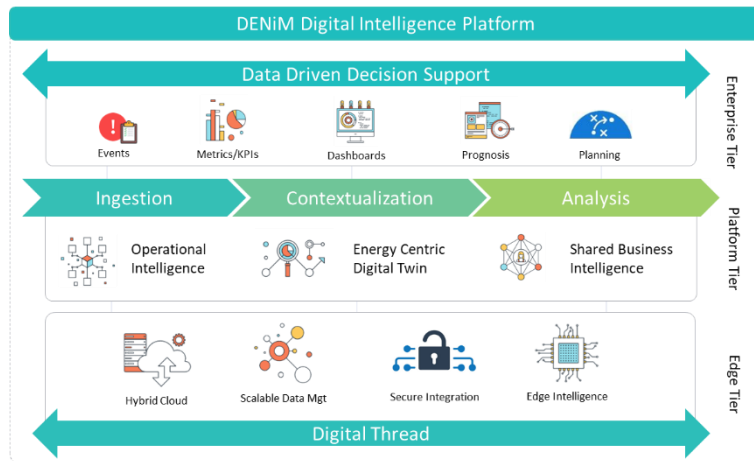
DENiM Digital Intelligence Platform

Data Driven Decision Support

Events

Metrics/KPIs

Dashboards

Prognosis

Planning

Enterprise Tier

Ingestion

Contextualization

Analysis

Operational Intelligence

Energy Centric Digital Twin

Shared Business Intelligence

Platform Tier

Hybrid Cloud

Scalable Data Mgt

Secure Integration

Edge Intelligence

Edge Tier

Digital Thread